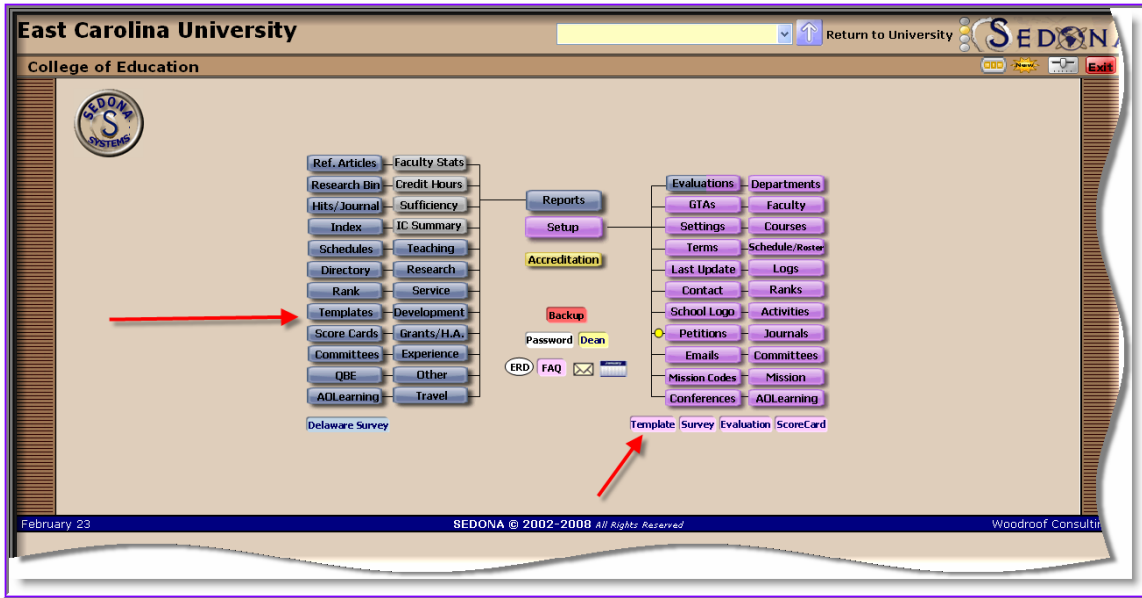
East Carolina University

Return to University

SEDONA

College of Education

New

Exit

SEDONA S SYSTEMS

Ref. Articles
Faculty Stats
Research Bin
Credit Hours
Hits/Journal
Sufficiency
Index
IC Summary
Schedules
Teaching
Directory
Research
Rank
Service
Templates
Development
Score Cards
Grants/H.A.
Committees
Experience
QBE
Other
AOLearning
Travel

Delaware Survey

Reports
Setup
Accreditation

Backup
Password
Dean
ERD
FAQ

Evaluations
Departments
GTAs
Faculty
Settings
Courses
Terms
Schedule/Roster
Last Update
Logs
Contact
Ranks
School Logo
Activities
Petitions
Journals
Emails
Committees
Mission Codes
Mission
Conferences
AOLearning

Template
Survey
Evaluation
ScoreCard

February 23
SEDONA © 2002-2008 All Rights Reserved
Woodroof Consultir